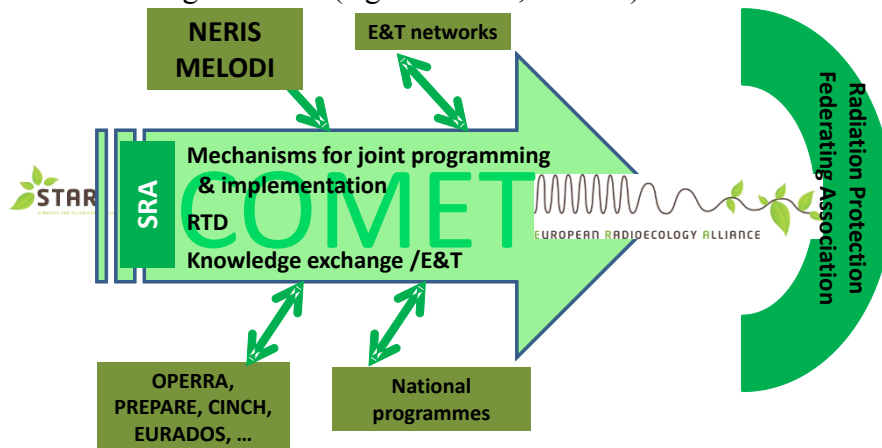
NERIS
MELODI

E&T networks

STAR

SRA

Mechanisms for joint programming & implementation
RTD
Knowledge exchange /E&T

COMET

EUROPEAN RADIOECOLOGY ALLIANCE

Radiation Protection
Federating Association

OPERRA,
PREPARE, CINCH,
EURADOS, …

National
programmes